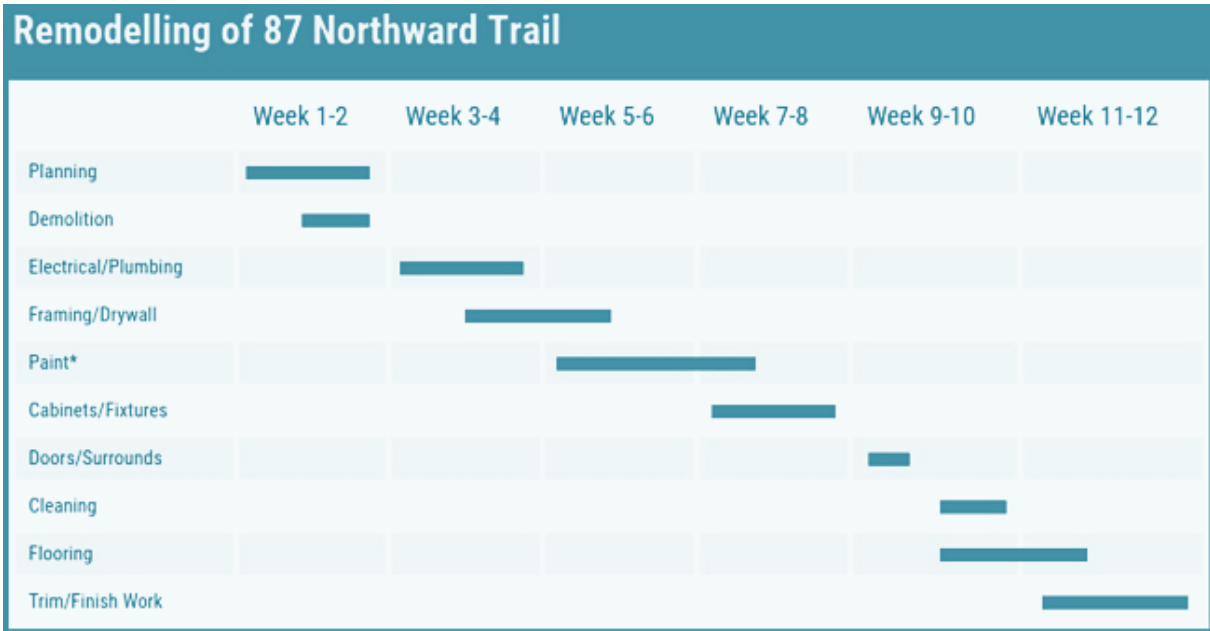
Remodelling of 87 Northward Trail

| | Week 1-2 | Week 3-4 | Week 5-6 | Week 7-8 | Week 9-10 | Week 11-12 |
|---|---|---|---|---|---|---|
| Planning | | | | | | |
| Demolition | | | | | | |
| Electrical/Plumbing | | | | | | |
| Framing/Drywall | | | | | | |
| Paint* | | | | | | |
| Cabinets/Fixtures | | | | | | |
| Doors/Surrounds | | | | | | |
| Cleaning | | | | | | |
| Flooring | | | | | | |
| Trim/Finish Work | | | | | | |